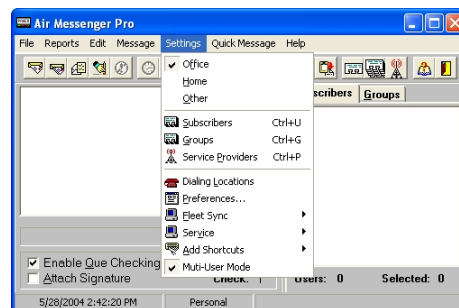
Air Messenger Pro

File Reports Edit Message Settings Quick Message Help

Office
Home
Other

Subscribers Ctrl+U
Groups Ctrl+G
Service Providers Ctrl+P

Dialing Locations
Preferences...
Fleet Sync
Service
Add Shortcuts
Muti-User Mode

scribers Groups

Enable Que Checking
Attach Signature

Check. | 
Users: 0
Selected: 0

5/28/2004 2:42:20 PM
Personal